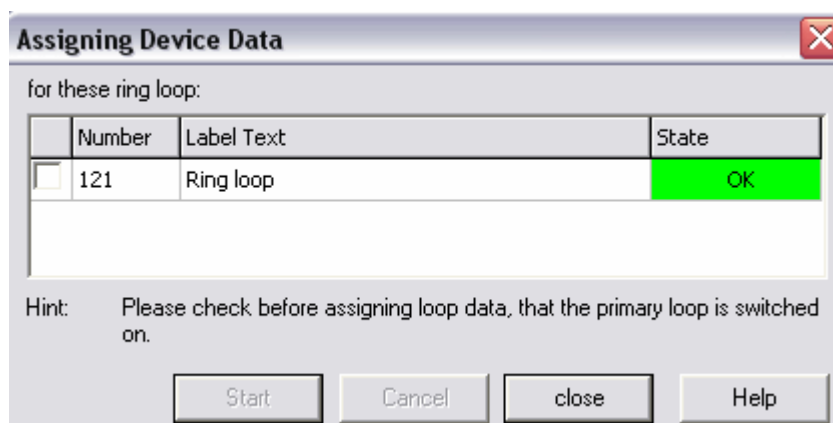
Assigning Device Data

for these ring loop:

| | Number | Label Text | State |
|---|---|---|---|
| | 121 | Ring loop | OK |

Hint: Please check before assigning loop data, that the primary loop is switched on.

Start Cancel close Help